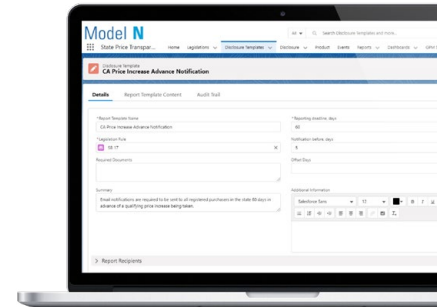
Model N

All | Search Disclosure Templates and more...

State Price Transpar... Home Legislations Disclosure Templates Disclosure Product Events Reports Dashboards

Disclosure Template
CA Price Increase Advance Notification

Details Report Template Content Audit Trail

* Report Template Name
CA Price Increase Advance Notification

* Legislation Rule
SB 17

Required Documents

Summary
Email notifications are required to be sent to all registered purchasers in the state 60 days in advance of a qualifying price increase being taken.

* Reporting deadline, days
60

Notification before days
5

Offset Days

Additional Information
Salesforce Sans 12

> Report Recipients